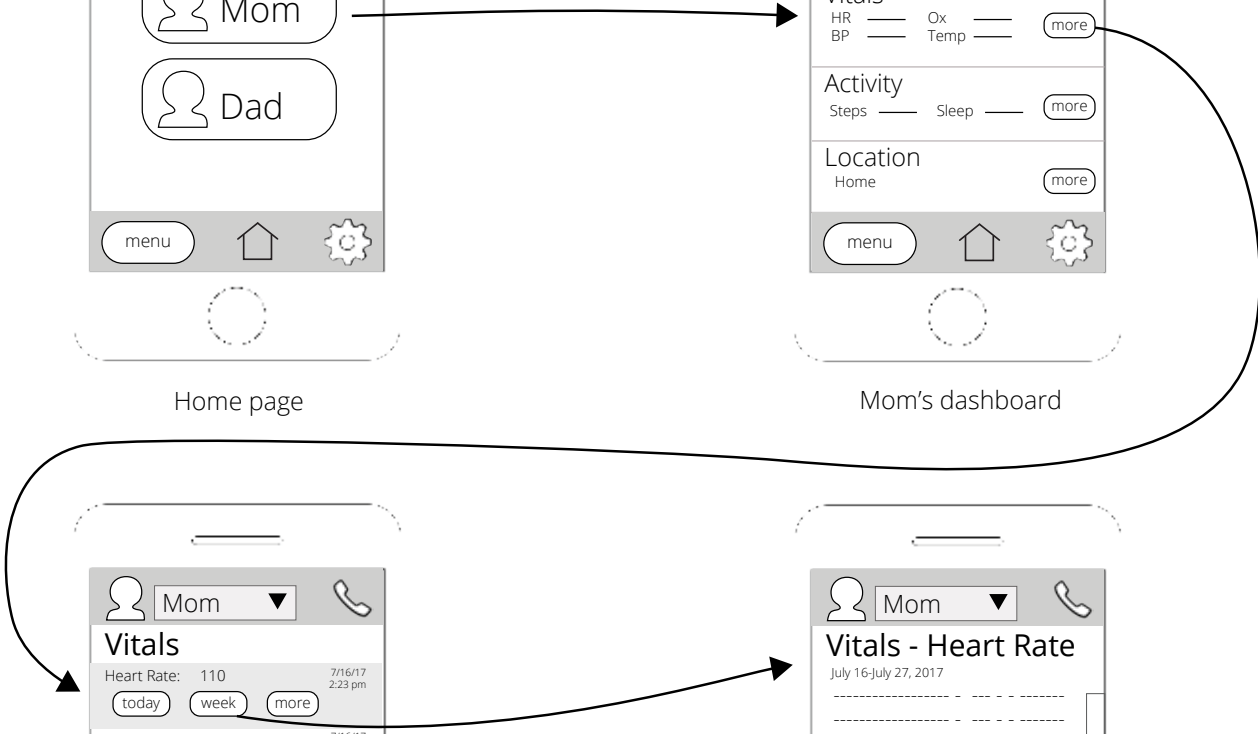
Mom

Dad

menu

Home page

Vitals
HR ——— Ox ———
BP ——— Temp ———
more

Activity
Steps ——— Sleep ———
more

Location
Home
more

menu

Mom's dashboard

Mom ▼

Vitals

Heart Rate: 110
7/16/17
2:23 pm

today week more

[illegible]

Mom ▼

Vitals - Heart Rate

July 16-July 27, 2017